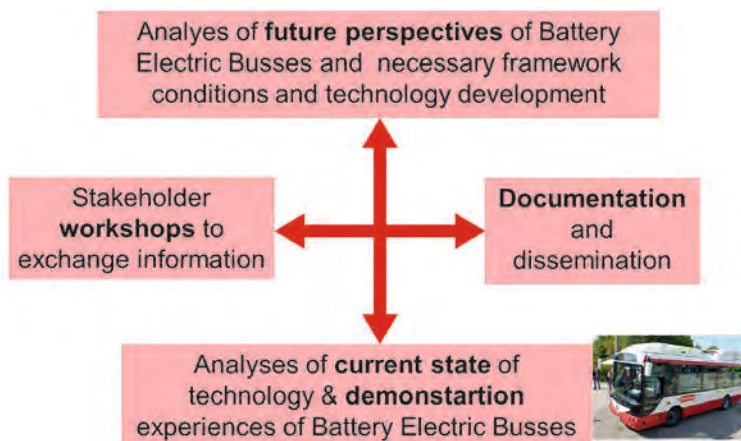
Analyes of **future perspectives** of Battery Electric Busses and necessary framework conditions and technology development

Stakeholder **workshops** to exchange information

**Documentation** and dissemination

Analyses of **current state** of technology & **demonstartion** experiences of Battery Electric Busses